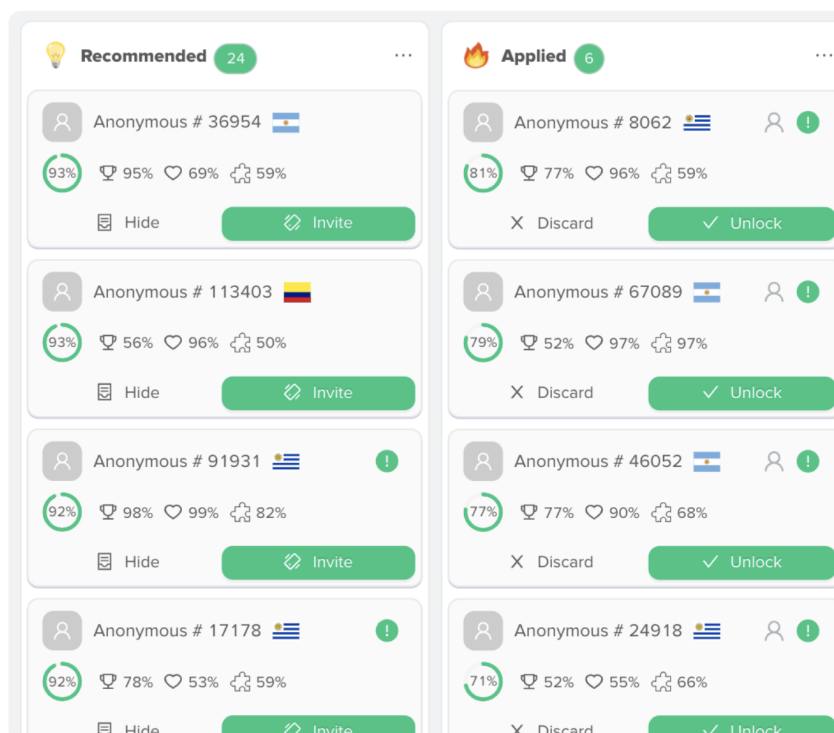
Recommended 24 ···

Anonymous # 36954
93% 95% 69% 59%
Hide Invite

Anonymous # 113403
93% 56% 96% 50%
Hide Invite

Anonymous # 91931 !
92% 98% 99% 82%
Hide Invite

Anonymous # 17178 !
92% 78% 53% 59%
Hide Invite

Applied 6 ···

Anonymous # 8062 !
81% 77% 96% 59%
X Discard ✓ Unlock

Anonymous # 67089 !
79% 52% 97% 97%
X Discard ✓ Unlock

Anonymous # 46052 !
77% 77% 90% 68%
X Discard ✓ Unlock

Anonymous # 24918 !
71% 52% 55% 66%
X Discard ✓ Unlock